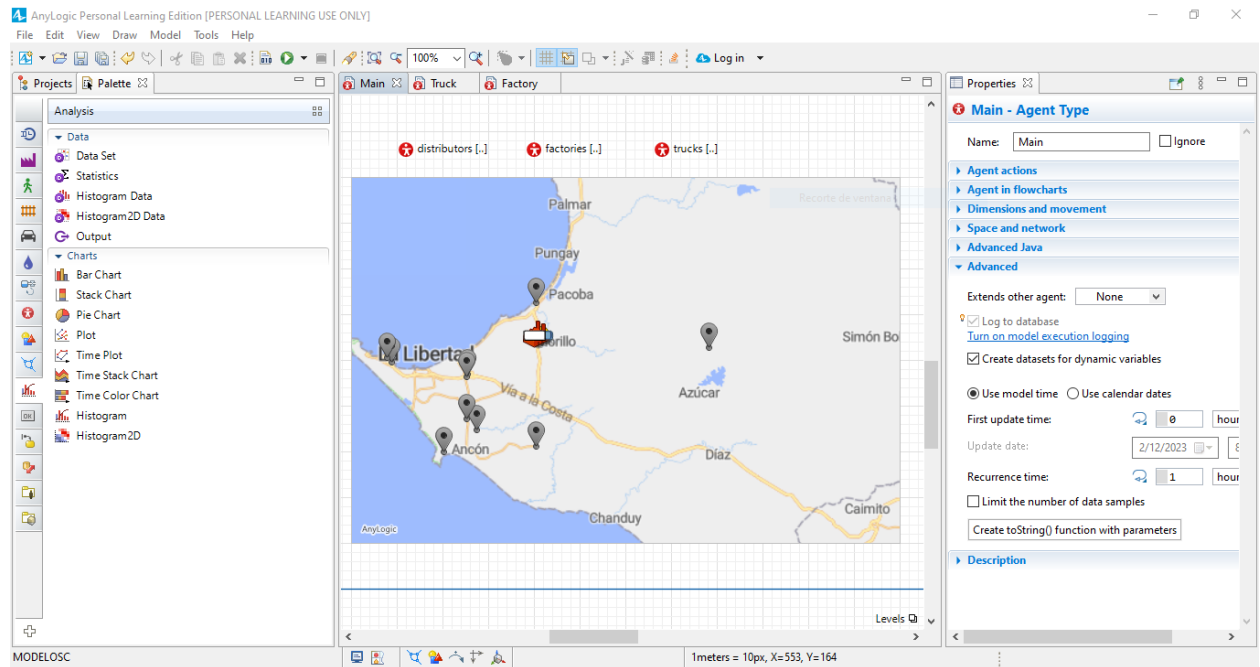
AnyLogic Personal Learning Edition [PERSONAL LEARNING USE ONLY]

File Edit View Draw Model Tools Help

100%

Log in

Projects Palette

Analysis

Data

Data Set

Statistics

Histogram Data

Histogram2D Data

Output

Charts

Bar Chart

Stack Chart

Pie Chart

Plot

Time Plot

Time Stack Chart

Time Color Chart

Histogram

Histogram2D

Main Truck Factory

distributors [..] factories [..] trucks [..]

Recorte de ventana

Palmar

Pungay

Pacoba

La Libertad

Morillo

Simón Bo

Vía a la Costa

Azúcar

Ancón

Díaz

Chanduy

Caimito

AnyLogic

Levels

Properties

Main - Agent Type

Name: Main

Ignore

Agent actions

Agent in flowcharts

Dimensions and movement

Space and network

Advanced Java

Advanced

Extends other agent: None

Log to database

Turn on model execution logging

Create datasets for dynamic variables

Use model time Use calendar dates

First update time: 0 hour

Update date: 2/12/2023 8

Recurrence time: 1 hour

Limit the number of data samples

Create toString() function with parameters

Description

MODELOSC

1meters = 10px, X=553, Y=164